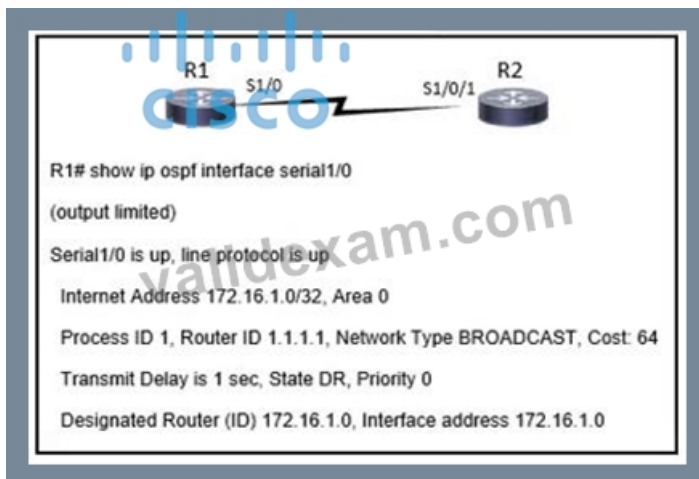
cisco

R1

S1/0

S1/0/1

R2

R1# show ip ospf interface serial1/0

(output limited)

Serial1/0 is up, line protocol is up

Internet Address 172.16.1.0/32, Area 0

Process ID 1, Router ID 1.1.1.1, Network Type BROADCAST, Cost: 64

Transmit Delay is 1 sec, State DR, Priority 0

Designated Router (ID) 172.16.1.0, Interface address 172.16.1.0

validexam.com